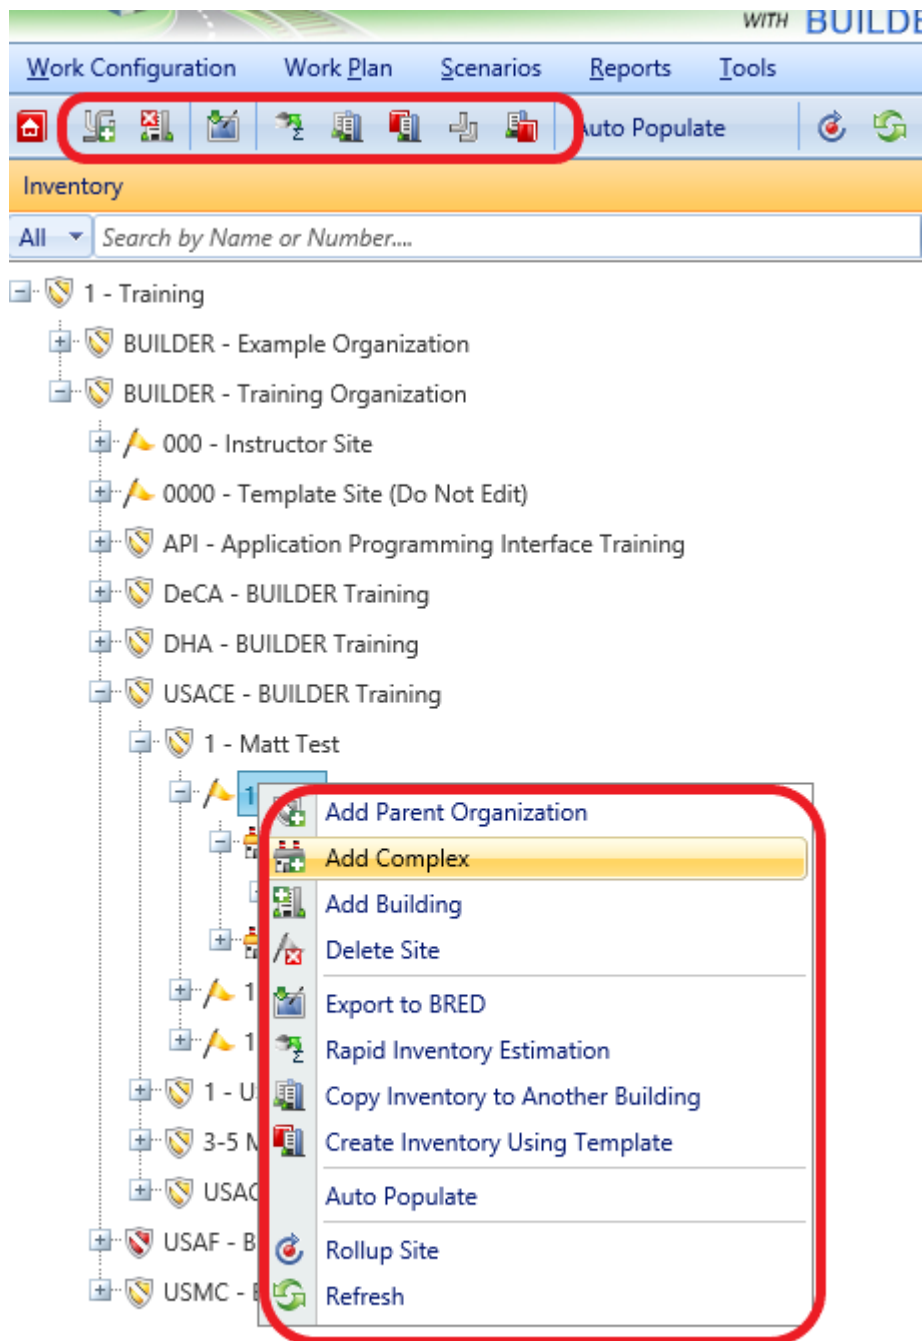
WITH BUILDE

Work Configuration Work Plan Scenarios Reports Tools

uto Populate

Inventory

All Search by Name or Number....

1 - Training
BUILDER - Example Organization
BUILDER - Training Organization
000 - Instructor Site
0000 - Template Site (Do Not Edit)
API - Application Programming Interface Training
DeCA - BUILDER Training
DHA - BUILDER Training
USACE - BUILDER Training
1 - Matt Test
1
1
1
1 - U
3-5 N
USAC
USAF - B
USMC - 

Add Parent Organization
Add Complex
Add Building
Delete Site
Export to BRED
Rapid Inventory Estimation
Copy Inventory to Another Building
Create Inventory Using Template
Auto Populate
Rollup Site
Refresh